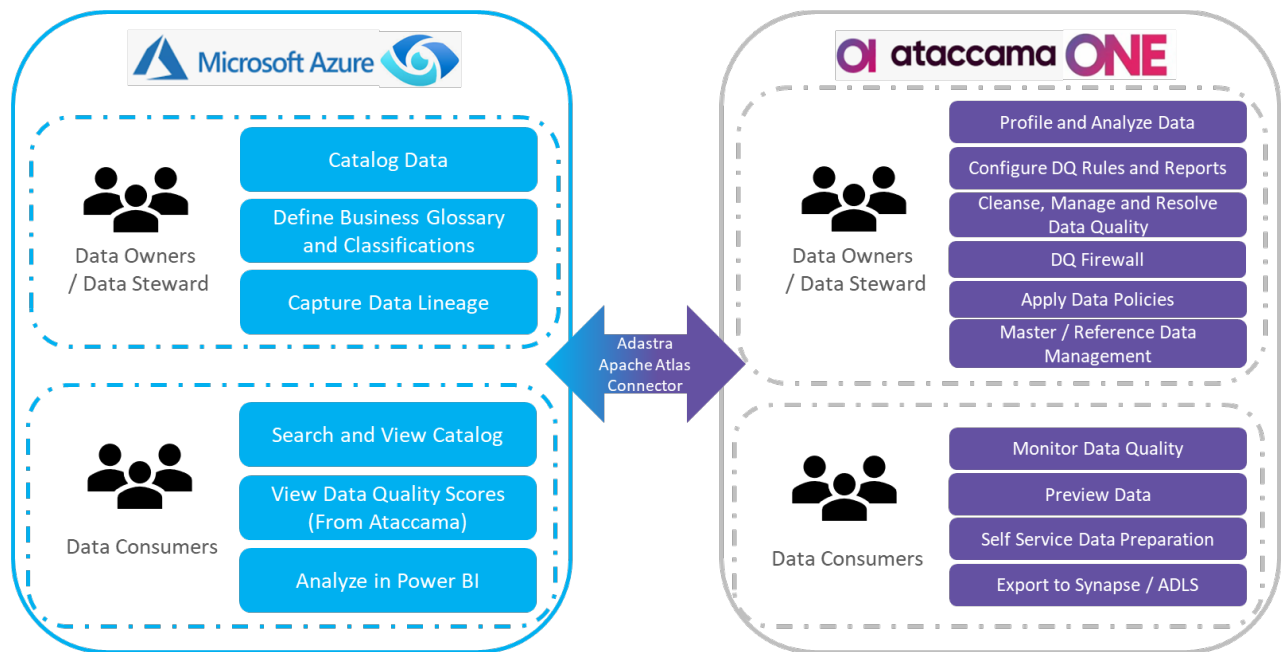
Microsoft Azure

Data Owners / Data Steward

Catalog Data

Define Business Glossary and Classifications

Capture Data Lineage

Data Consumers

Search and View Catalog

View Data Quality Scores (From Ataccama)

Analyze in Power BI

Adastra Apache Atlas Connector

ataccama ONE

Data Owners / Data Steward

Profile and Analyze Data

Configure DQ Rules and Reports

Cleanse, Manage and Resolve Data Quality

DQ Firewall

Apply Data Policies

Master / Reference Data Management

Data Consumers

Monitor Data Quality

Preview Data

Self Service Data Preparation

Export to Synapse / ADLS